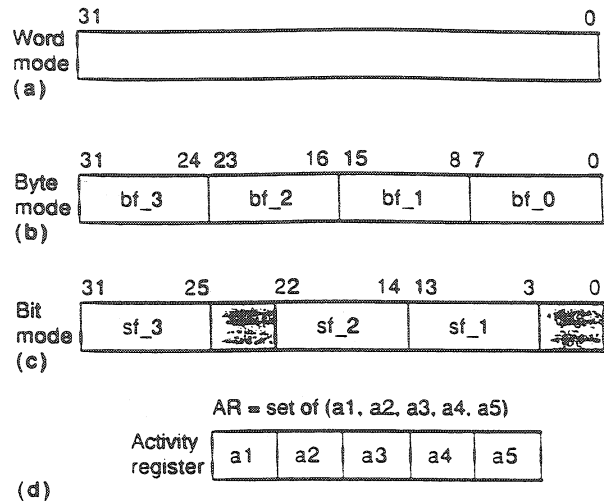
31 0

Word mode (a)

31 24 23 16 15 8 7 0

Byte mode (b)

| bf_3 | bf_2 | bf_1 | bf_0 |
|---|---|---|---|

31 25 22 14 13 3 0

Bit mode (c)

| sf_3 | | sf_2 | sf_1 | |
|---|---|---|---|---|

AR = set of (a1, a2, a3, a4, a5)

Activity register

| a1 | a2 | a3 | a4 | a5 |
|---|---|---|---|---|

(d)